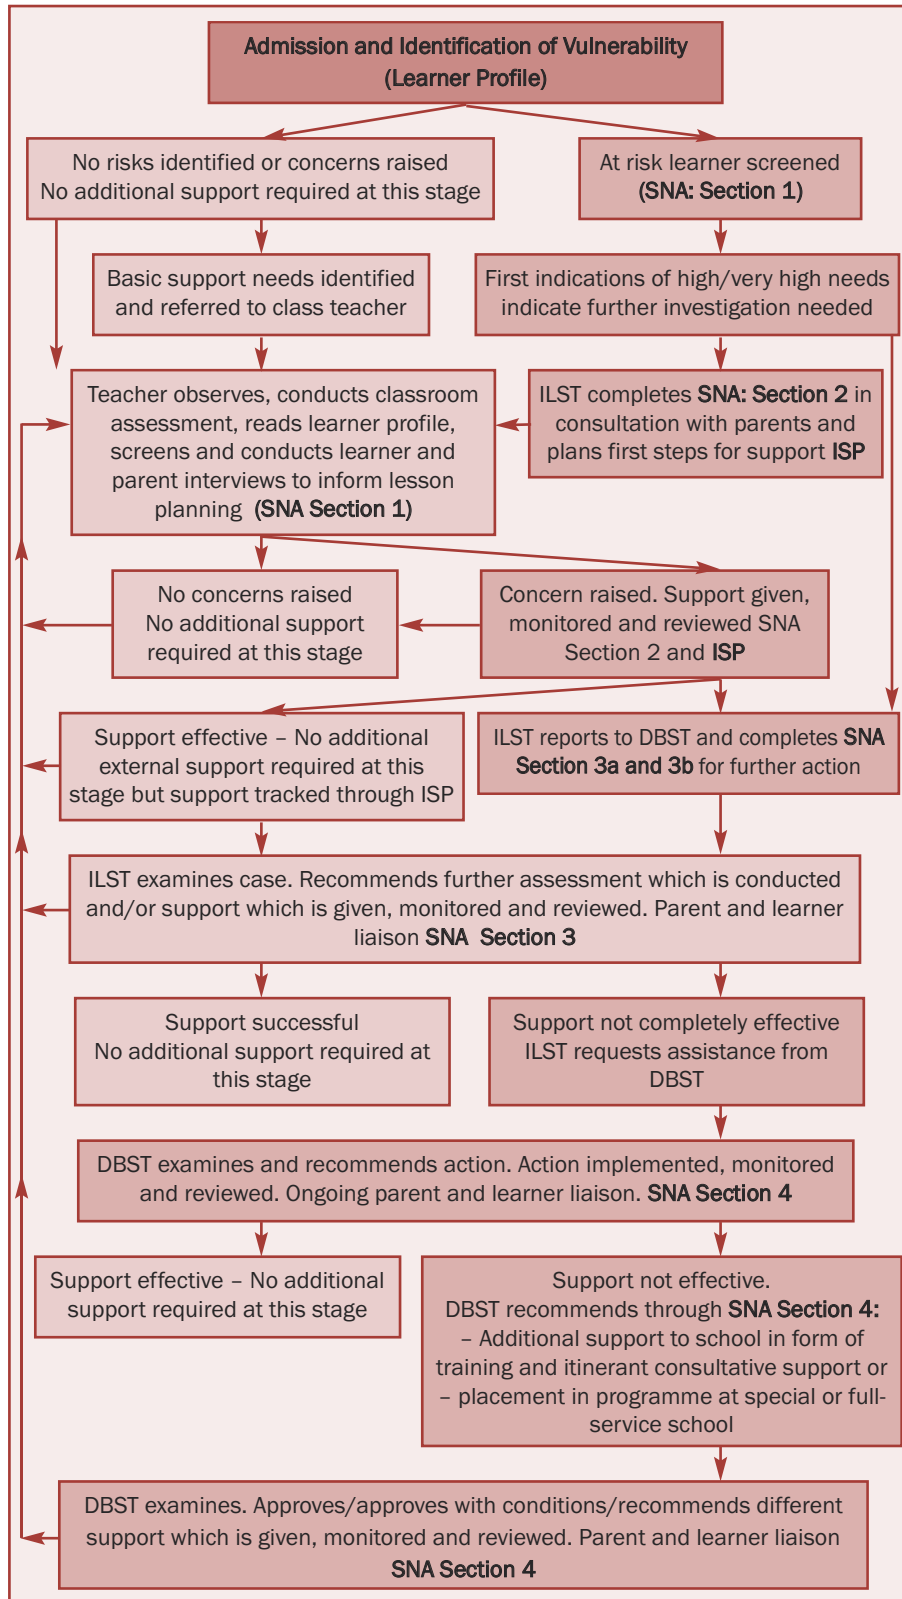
Admission and Identification of Vulnerability (Learner Profile)

No risks identified or concerns raised
No additional support required at this stage

At risk learner screened (SNA: Section 1)

Basic support needs identified and referred to class teacher

First indications of high/very high needs indicate further investigation needed

Teacher observes, conducts classroom assessment, reads learner profile, screens and conducts learner and parent interviews to inform lesson planning (SNA Section 1)

ILST completes SNA: Section 2 in consultation with parents and plans first steps for support ISP

No concerns raised
No additional support required at this stage

Concern raised. Support given, monitored and reviewed SNA Section 2 and ISP

Support effective – No additional external support required at this stage but support tracked through ISP

ILST reports to DBST and completes SNA Section 3a and 3b for further action

ILST examines case. Recommends further assessment which is conducted and/or support which is given, monitored and reviewed. Parent and learner liaison SNA Section 3

Support successful
No additional support required at this stage

Support not completely effective
ILST requests assistance from DBST

DBST examines and recommends action. Action implemented, monitored and reviewed. Ongoing parent and learner liaison. SNA Section 4

Support effective – No additional support required at this stage

Support not effective.
DBST recommends through SNA Section 4:
– Additional support to school in form of training and itinerant consultative support or
– placement in programme at special or full-service school

DBST examines. Approves/approves with conditions/recommends different support which is given, monitored and reviewed. Parent and learner liaison SNA Section 4